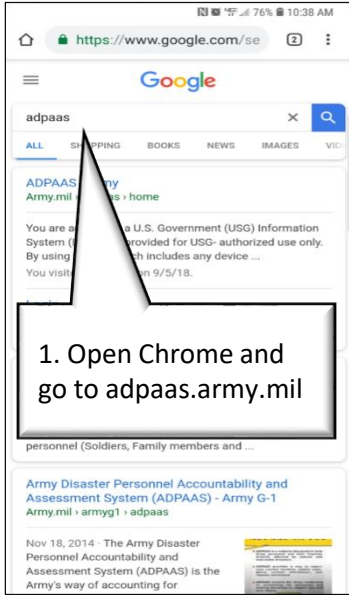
76% 10:38 AM

https://www.google.com/se 2

Google

adpaas

ALL SH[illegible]PPING BOOKS NEWS IMAGES VI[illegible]

ADPAAS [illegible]y
Army.mil › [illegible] › home

You are a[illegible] a U.S. Government (USG) Information System ([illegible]) provided for USG- authorized use only. By using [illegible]ch includes any device ...
You visit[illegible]n 9/5/18.

1. Open Chrome and go to adpaas.army.mil

personnel (Soldiers, Family members and ...

Army Disaster Personnel Accountability and Assessment System (ADPAAS) - Army G-1
Army.mil › armyg1 › adpaas

Nov 18, 2014 · The Army Disaster Personnel Accountability and Assessment System (ADPAAS) is the Army's way of accounting for